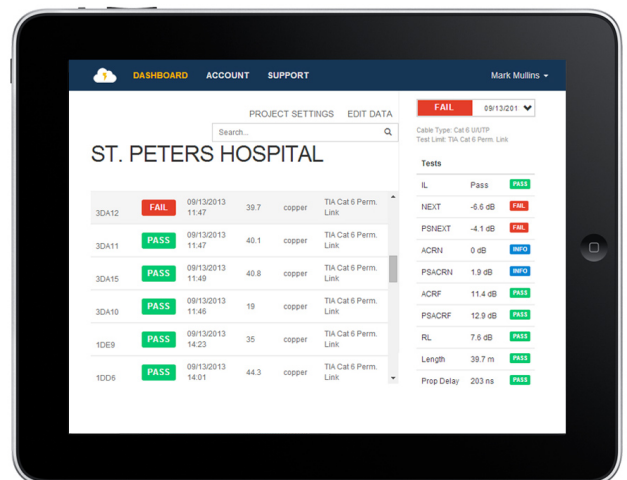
DASHBOARD ACCOUNT SUPPORT Mark Mullins

PROJECT SETTINGS EDIT DATA

Search...

ST. PETERS HOSPITAL

| | | | | | |
|---|---|---|---|---|---|
| 3DA12 | FAIL | 09/13/2013 11:47 | 39.7 | copper | TIA Cat 6 Perm. Link |
| 3DA11 | PASS | 09/13/2013 11:47 | 40.1 | copper | TIA Cat 6 Perm. Link |
| 3DA15 | PASS | 09/13/2013 11:49 | 40.8 | copper | TIA Cat 6 Perm. Link |
| 3DA10 | PASS | 09/13/2013 11:46 | 19 | copper | TIA Cat 6 Perm. Link |
| 1DE9 | PASS | 09/13/2013 14:23 | 35 | copper | TIA Cat 6 Perm. Link |
| 1DD6 | PASS | 09/13/2013 14:01 | 44.3 | copper | TIA Cat 6 Perm. Link |

FAIL 09/13/201

Cable Type: Cat 6 U/UTP
Test Limit: TIA Cat 6 Perm. Link

Tests

| | | |
|---|---|---|
| IL | Pass | PASS |
| NEXT | -6.6 dB | FAIL |
| PSNEXT | -4.1 dB | FAIL |
| ACRN | 0 dB | INFO |
| PSACRN | 1.9 dB | INFO |
| ACRF | 11.4 dB | PASS |
| PSACRF | 12.9 dB | PASS |
| RL | 7.6 dB | PASS |
| Length | 39.7 m | PASS |
| Prop Delay | 203 ns | PASS |